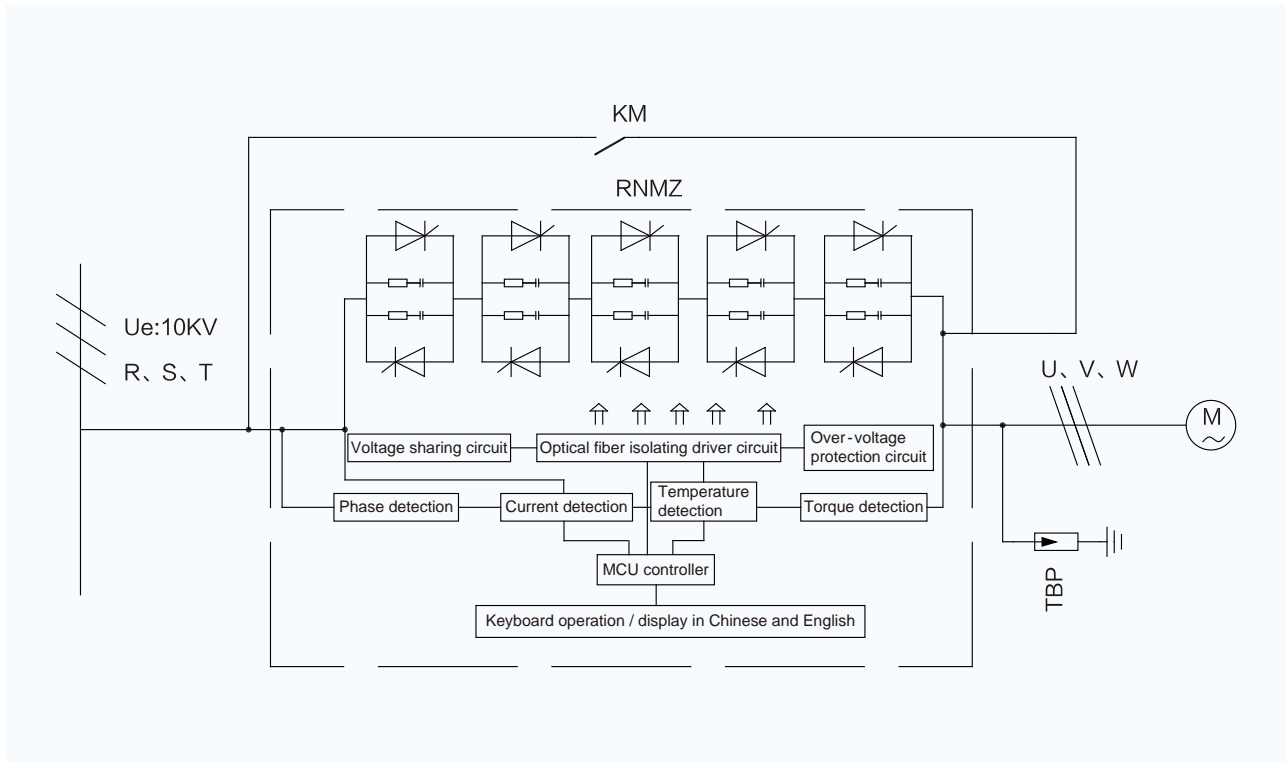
KM

RNMZ

Ue:10KV

R、S、T

U、V、W

M

Voltage sharing circuit

Optical fiber isolating driver circuit

Over-voltage protection circuit

Phase detection

Current detection

Temperature detection

Torque detection

MCU controller

Keyboard operation / display in Chinese and English

TBP